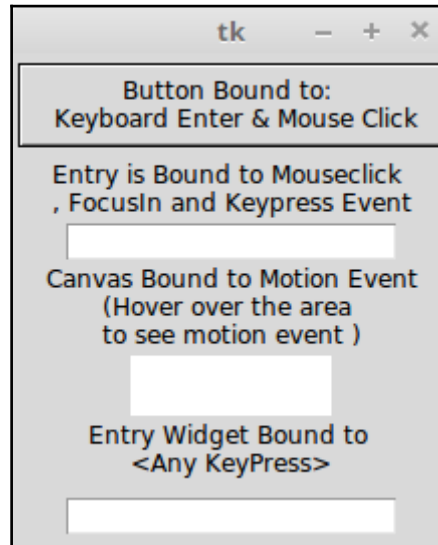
tk – + ×

Button Bound to:
Keyboard Enter & Mouse Click

Entry is Bound to Mouseclick
, FocusIn and Keypress Event

Canvas Bound to Motion Event
(Hover over the area
to see motion event )

Entry Widget Bound to
<Any KeyPress>